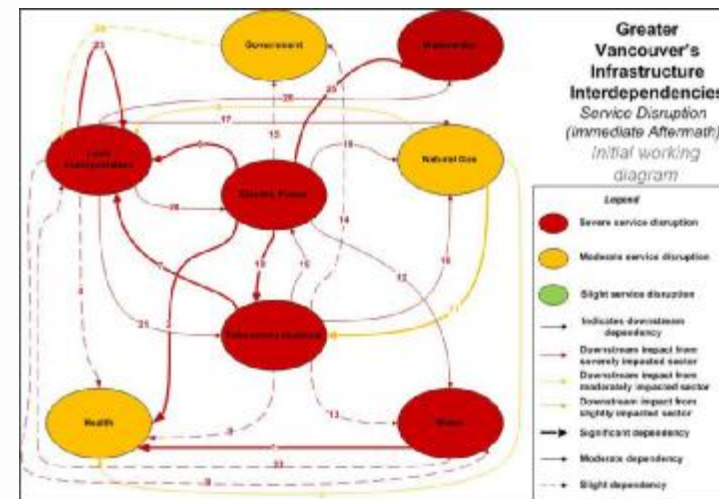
Greater Vancouver's Infrastructure Interdependencies
Service Disruption (immediate Aftermath)
Initial working diagram

Government
Wastewater
Land Transportation
Natural Gas
Electric Power
Telecommunications
Health
Water

Legend
Severe service disruption
Moderate service disruption
Slight service disruption
Indicates downstream dependency
Downstream impact from severely impacted sector
Downstream impact from moderately impacted sector
Downstream impact from slightly impacted sector
Significant dependency
Moderate dependency
Slight dependency

24
23
20
17
15
25
18
14
10
16
12
19
21
11
13
9
22
8